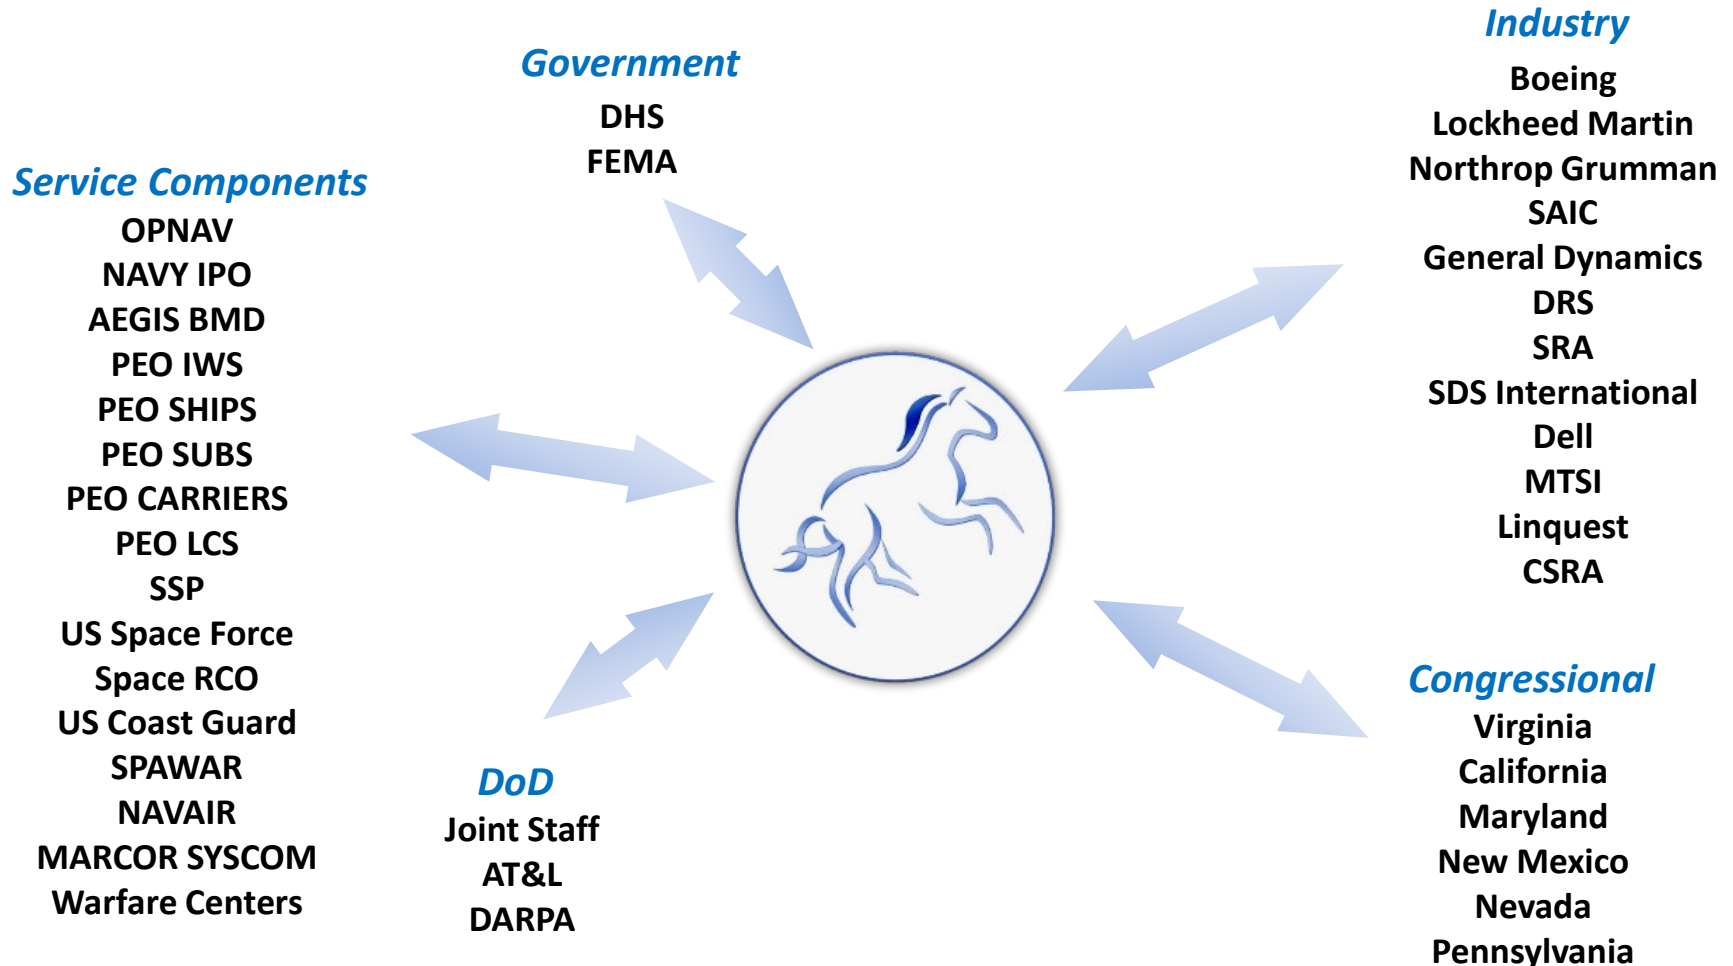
Government
DHS
FEMA

Industry
Boeing
Lockheed Martin
Northrop Grumman
SAIC
General Dynamics
DRS
SRA
SDS International
Dell
MTSI
Linquest
CSRA

Service Components
OPNAV
NAVY IPO
AEGIS BMD
PEO IWS
PEO SHIPS
PEO SUBS
PEO CARRIERS
PEO LCS
SSP
US Space Force
Space RCO
US Coast Guard
SPAWAR
NAVAIR
MARCOR SYSCOM
Warfare Centers

DoD
Joint Staff
AT&L
DARPA

Congressional
Virginia
California
Maryland
New Mexico
Nevada
Pennsylvania